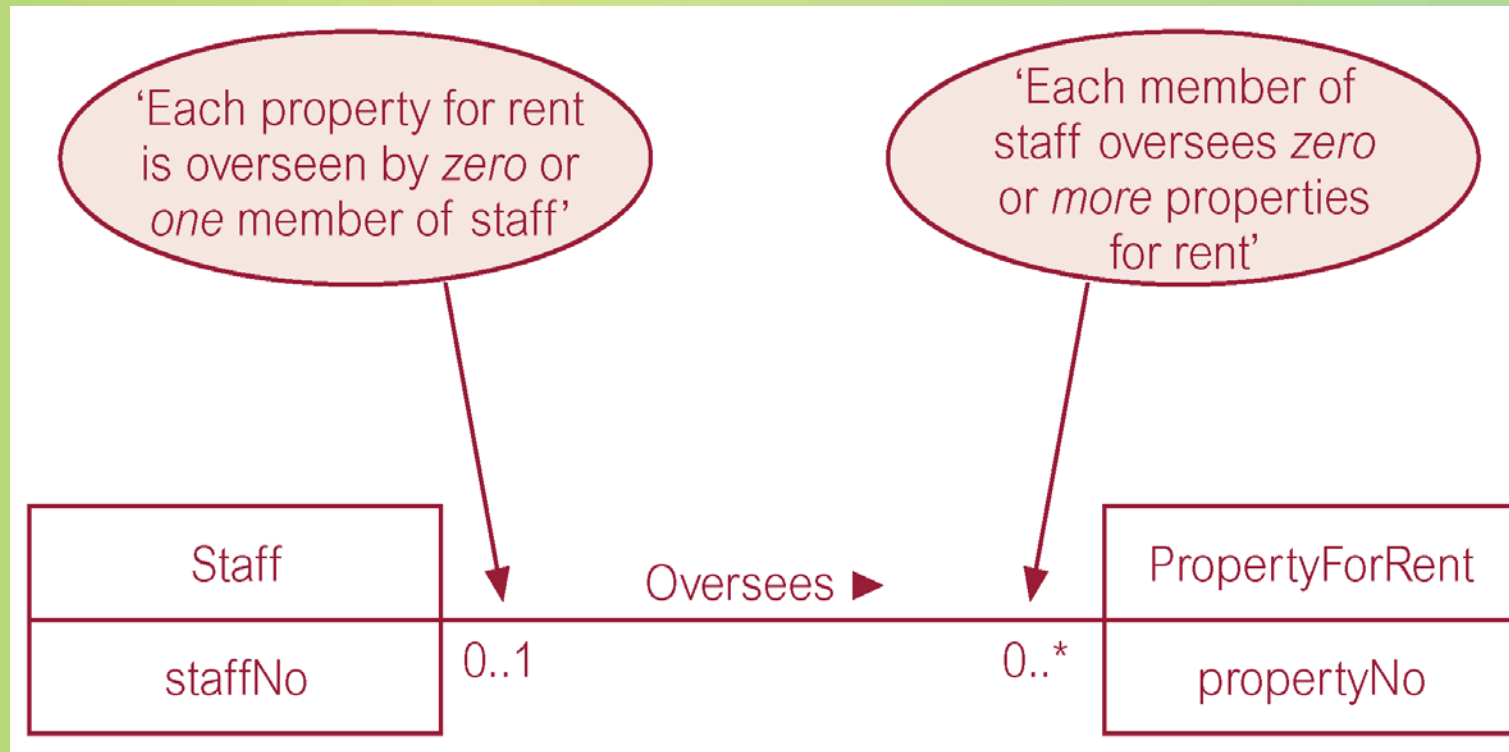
'Each property for rent is overseen by *zero* or *one* member of staff'

'Each member of staff oversees *zero* or *more* properties for rent'

Staff

staffNo

Oversees ►

0..1

0..*

PropertyForRent

propertyNo